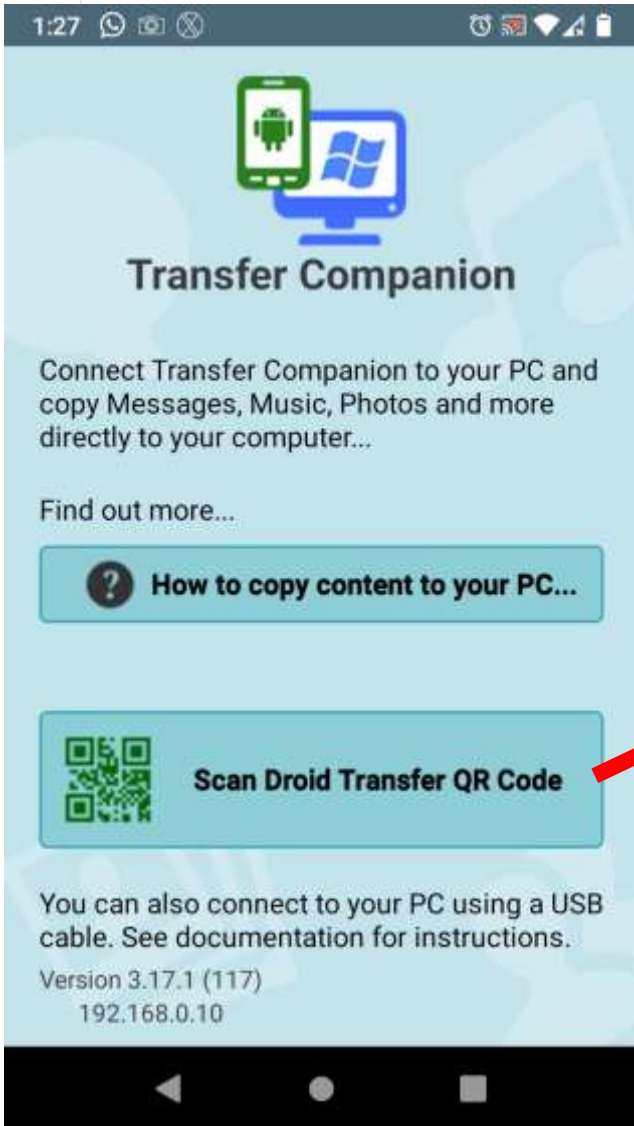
1:27

Transfer Companion

Connect Transfer Companion to your PC and copy Messages, Music, Photos and more directly to your computer...

Find out more...

How to copy content to your PC...

Scan Droid Transfer QR Code

You can also connect to your PC using a USB cable. See documentation for instructions.

Version 3.17.1 (117)
192.168.0.10